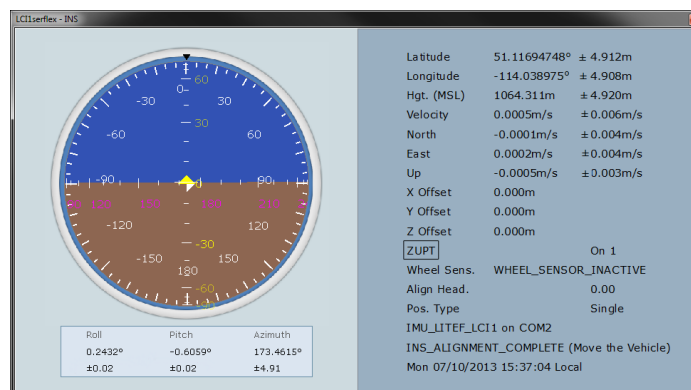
LCI1serflex - INS

60
0
-30
30
-60
60
30
-90
90
0
-120
120
-150
150
-30
180
-60

| Roll | Pitch | Azimuth |
|---|---|---|
| 0.2432° | -0.6059° | 173.4615° |
| ±0.02 | ±0.02 | ±4.91 |

Latitude 51.11694748° ± 4.912m
Longitude -114.038975° ± 4.908m
Hgt. (MSL) 1064.311m ± 4.920m
Velocity 0.0005m/s ±0.006m/s
North -0.0001m/s ±0.004m/s
East 0.0002m/s ±0.004m/s
Up -0.0005m/s ±0.003m/s
X Offset 0.000m
Y Offset 0.000m
Z Offset 0.000m
ZUPT On 1
Wheel Sens. WHEEL_SENSOR_INACTIVE
Align Head. 0.00
Pos. Type Single
IMU_LITEF_LCI1 on COM2
INS_ALIGNMENT_COMPLETE (Move the Vehicle)
Mon 07/10/2013 15:37:04 Local